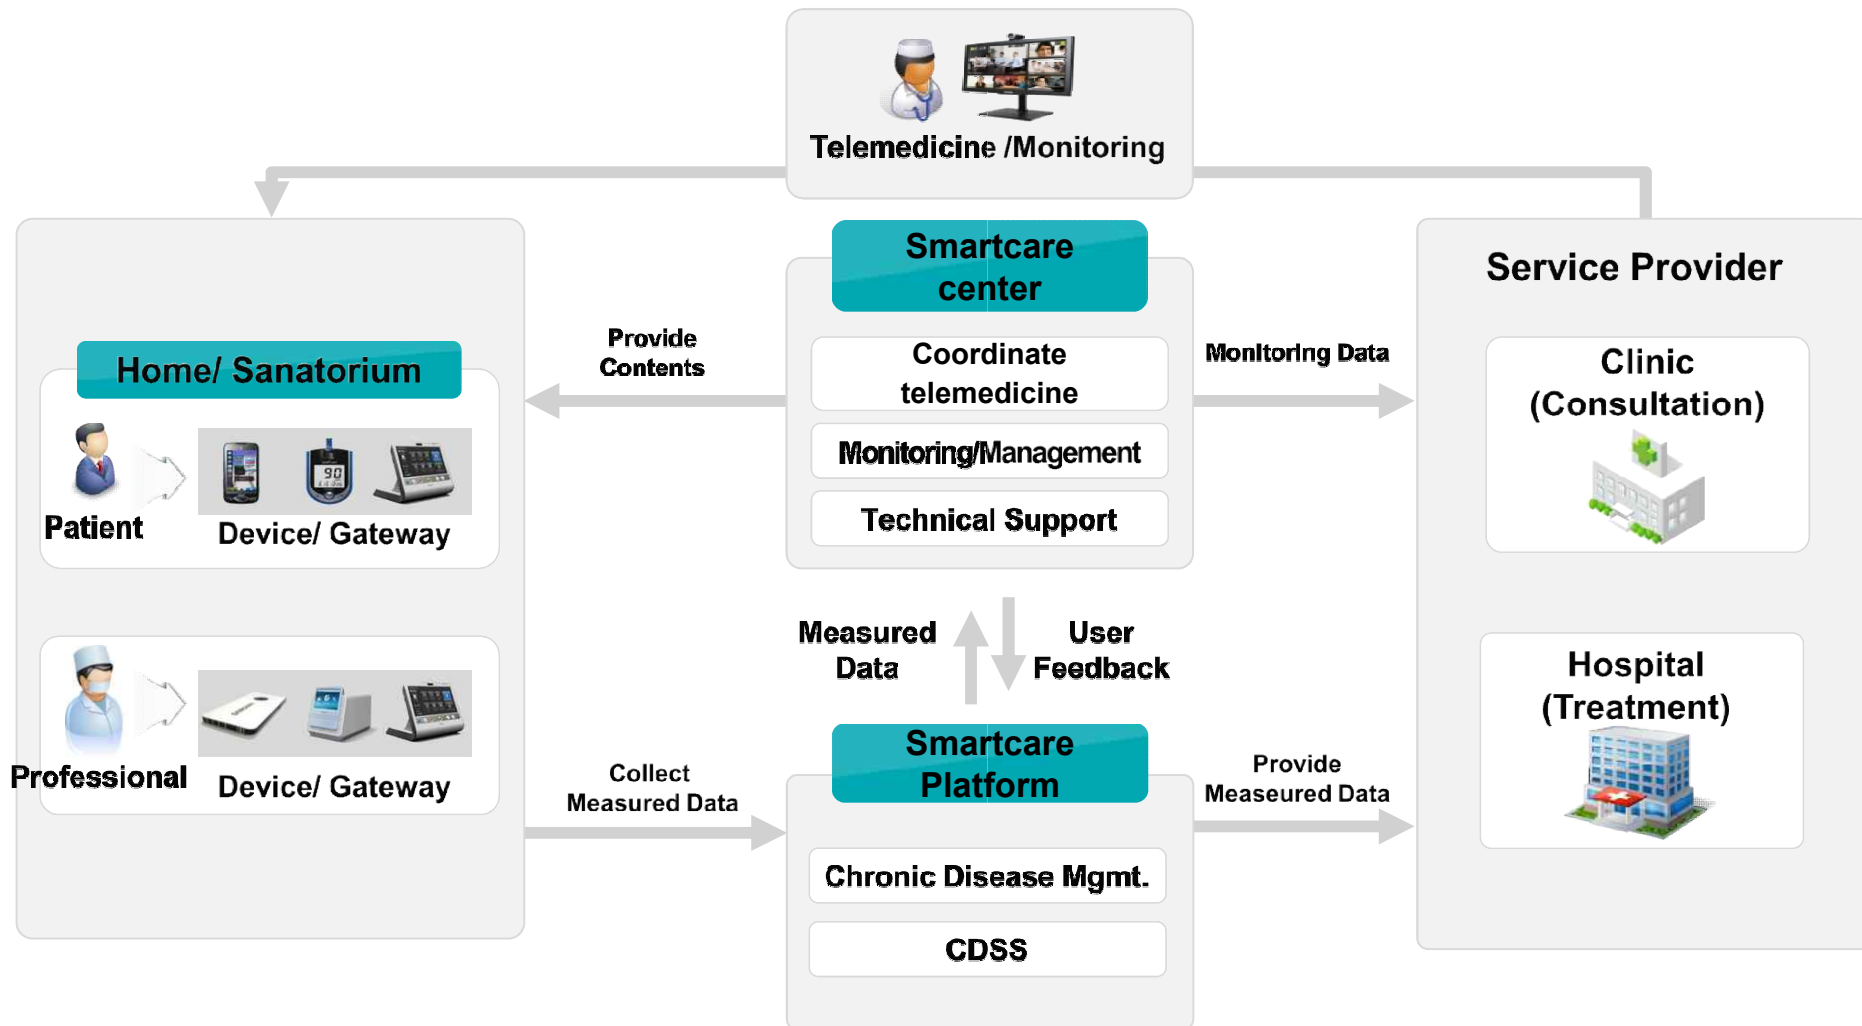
Telemedicine /Monitoring

Home/ Sanatorium

Patient

Device/ Gateway

Professional

Device/ Gateway

Provide Contents

Collect Measured Data

Smartcare center

Coordinate telemedicine

Monitoring/Management

Technical Support

Measured Data

User Feedback

Smartcare Platform

Chronic Disease Mgmt.

CDSS

Monitoring Data

Provide Measured Data

Service Provider

Clinic (Consultation)

Hospital (Treatment)